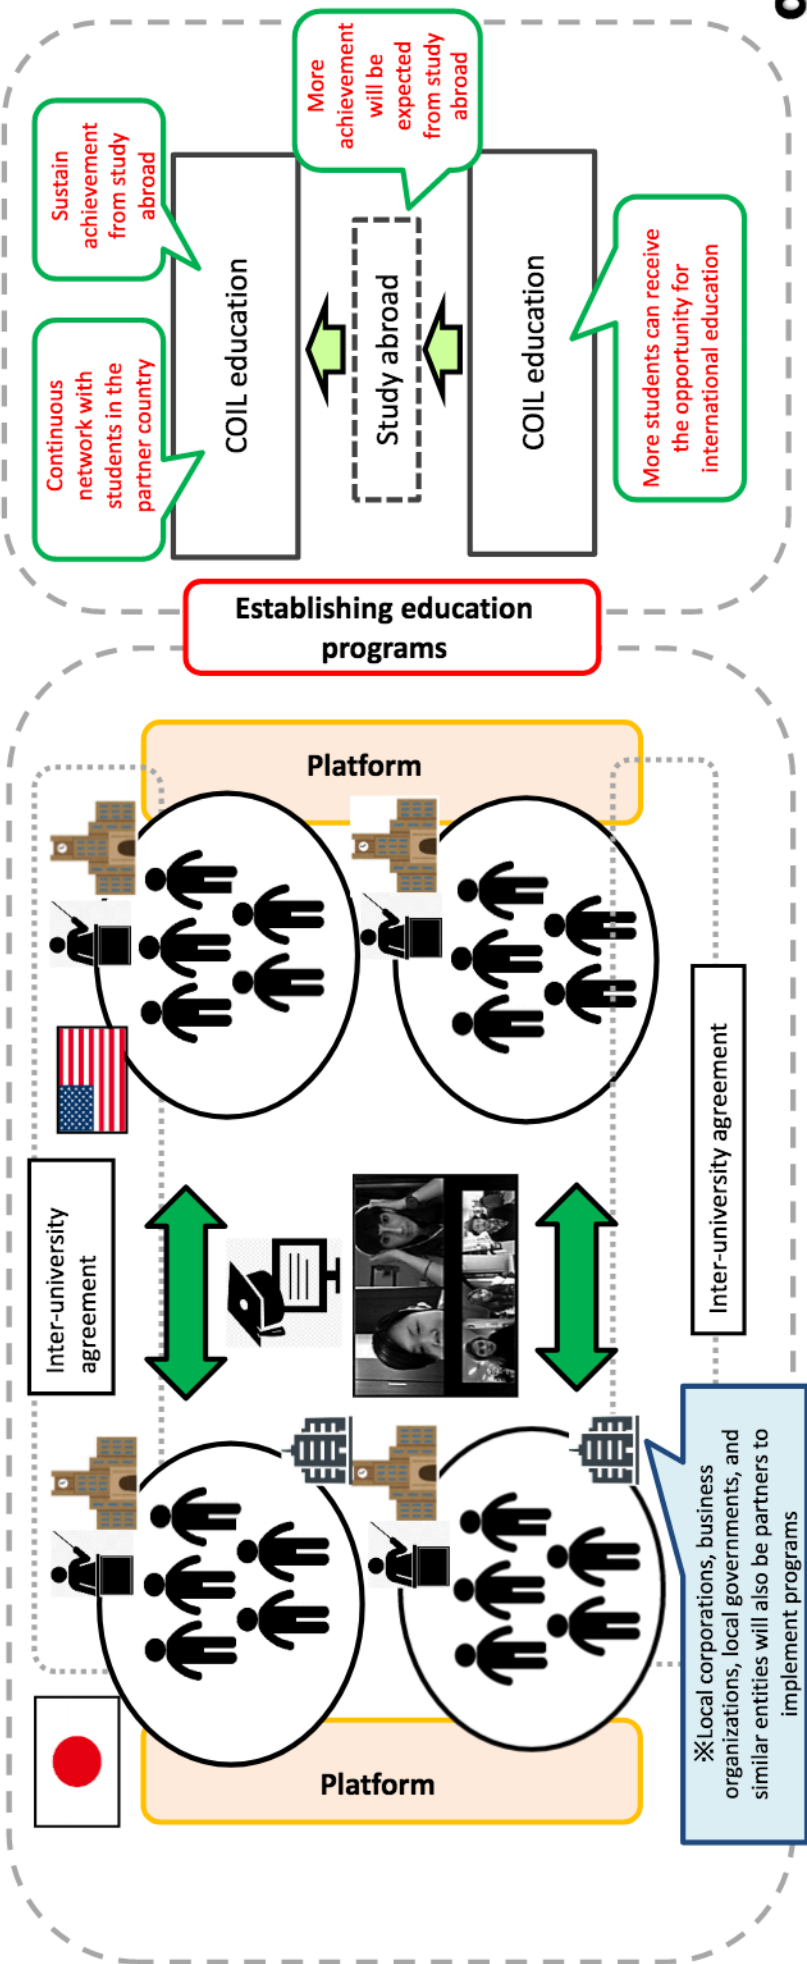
COIL education

More students can receive the opportunity for international education

Study abroad

More achievement will be expected from study abroad

COIL education

Sustain achievement from study abroad

Continuous network with students in the partner country

Establishing education programs

Platform

Inter-university agreement

Inter-university agreement

Platform

※Local corporations, business organizations, local governments, and similar entities will also be partners to implement programs